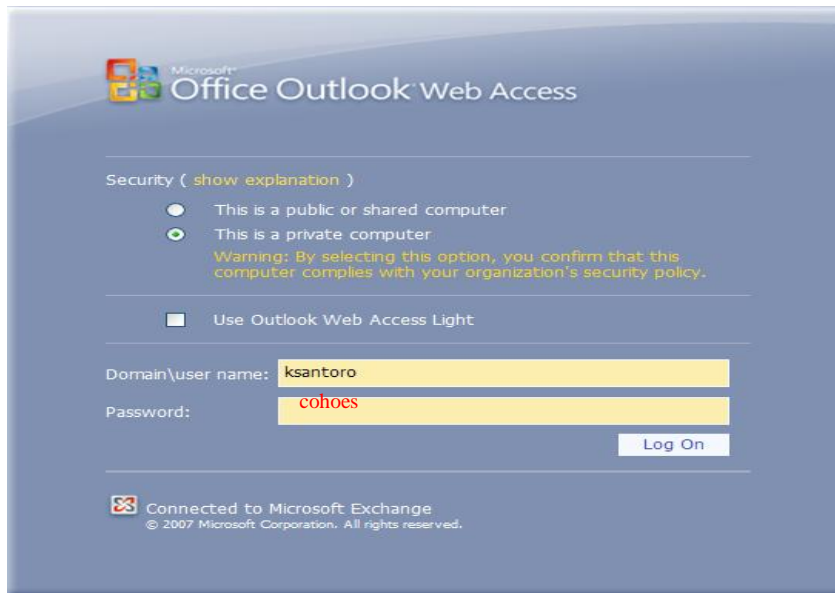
Microsoft Office Outlook Web Access

Security ( show explanation )

This is a public or shared computer

This is a private computer

Warning: By selecting this option, you confirm that this computer complies with your organization's security policy.

Use Outlook Web Access Light

Domain\user name: ksantoro

Password: cohoes

Log On

Connected to Microsoft Exchange
© 2007 Microsoft Corporation. All rights reserved.